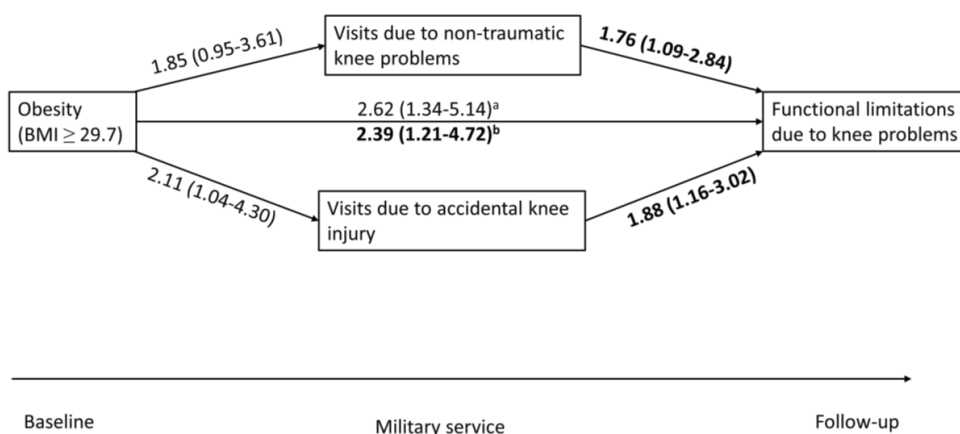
Visits due to non-traumatic knee problems

1.85 (0.95-3.61)

**1.76 (1.09-2.84)**

Obesity (BMI $\geq$ 29.7)

2.62 (1.34-5.14)$^a$

**2.39 (1.21-4.72)$^b$**

Functional limitations due to knee problems

2.11 (1.04-4.30)

Visits due to accidental knee injury

**1.88 (1.16-3.02)**

Baseline

Military service

Follow-up